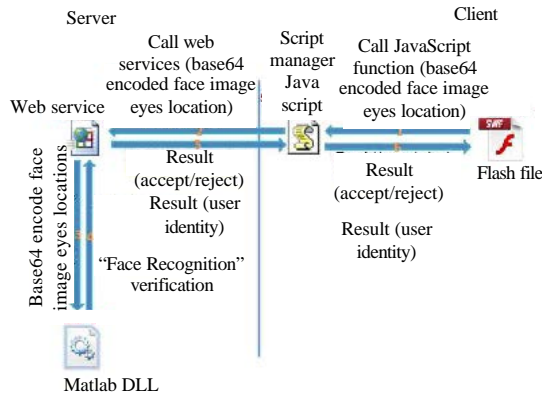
Server

Client

Call web services (base64 encoded face image eyes location)

Script manager Java script

Call JavaScript function (base64 encoded face image eyes location)

Web service

SWF

Result (accept/reject)

Result (user identity)

Result (accept/reject)

Flash file

Result (user identity)

Base64 encode face image eyes locations

"Face Recognition" verification

Matlab DLL